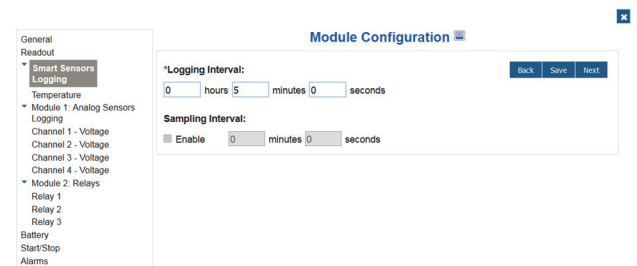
General
Readout
Smart Sensors Logging
Temperature
Module 1: Analog Sensors Logging
Channel 1 - Voltage
Channel 2 - Voltage
Channel 3 - Voltage
Channel 4 - Voltage
Module 2: Relays
Relay 1
Relay 2
Relay 3
Battery
Start/Stop
Alarms

Module Configuration

*Logging Interval:

Back Save Next

0 hours 5 minutes 0 seconds

Sampling Interval:

Enable 0 minutes 0 seconds